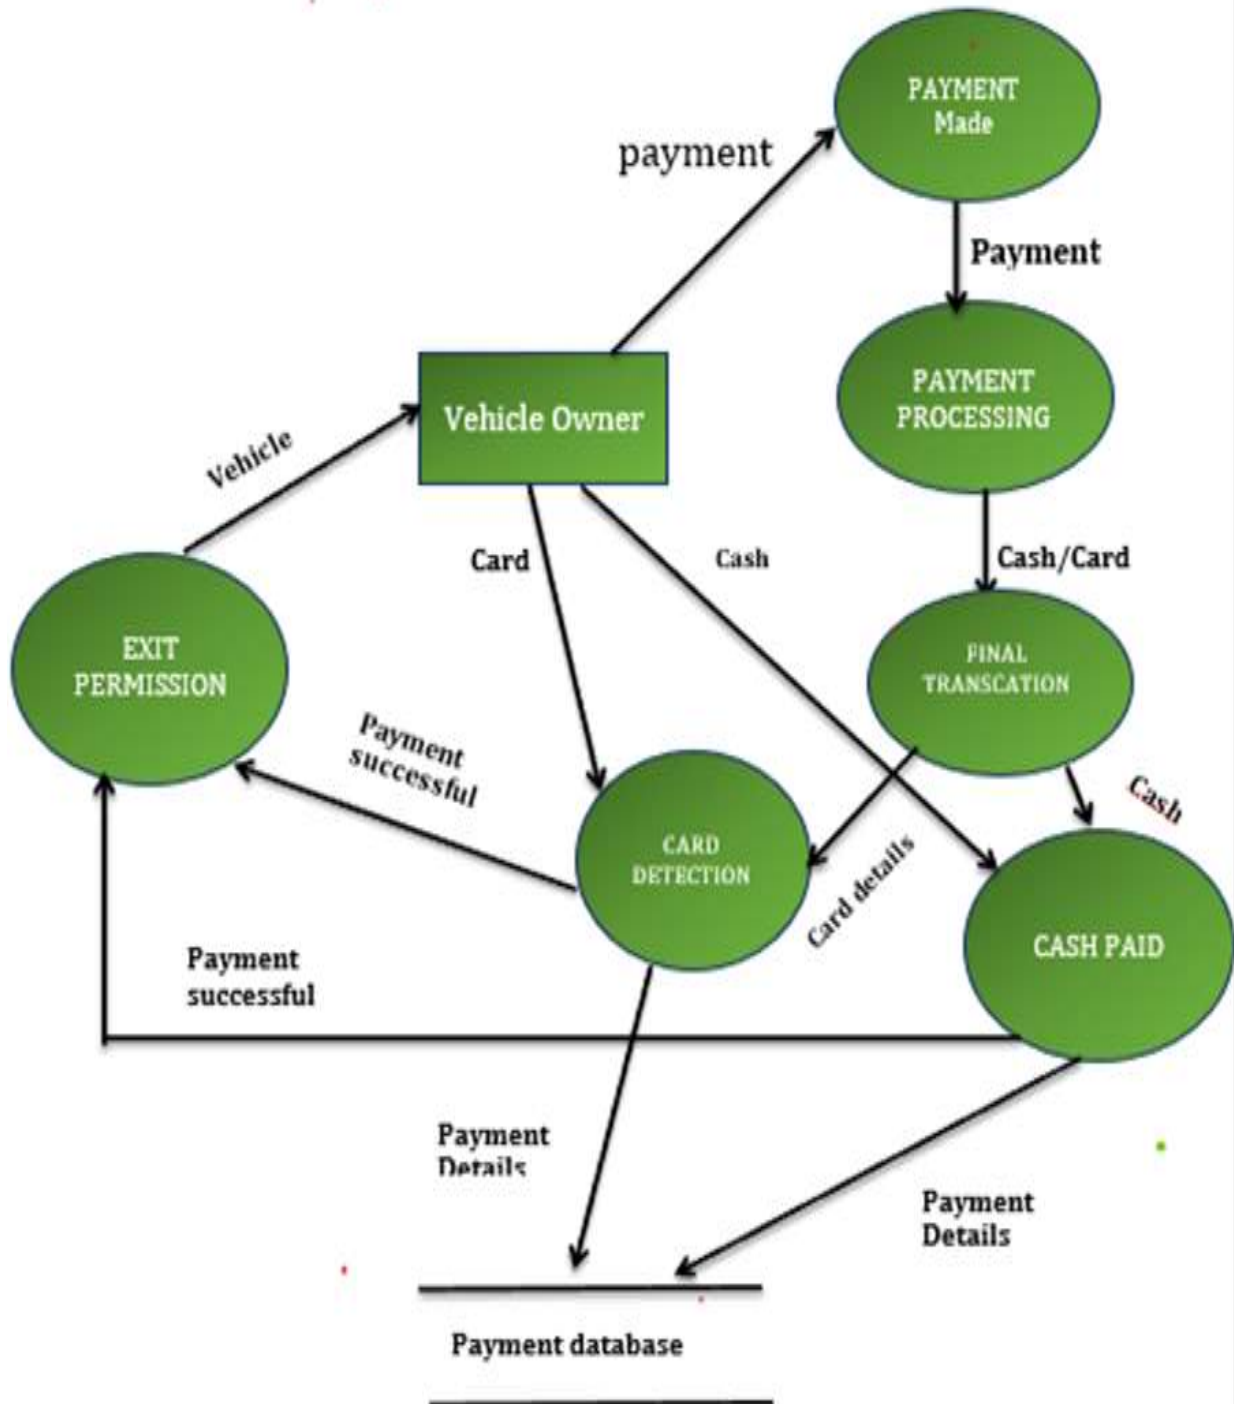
PAYMENT Made

payment

Payment

Vehicle Owner

PAYMENT PROCESSING

Vehicle

Card

Cash

Cash/Card

EXIT PERMISSION

FINAL TRANSCATION

Payment successful

Cash

CARD DETECTION

Card details

CASH PAID

Payment successful

Payment Details

Payment Details

Payment database